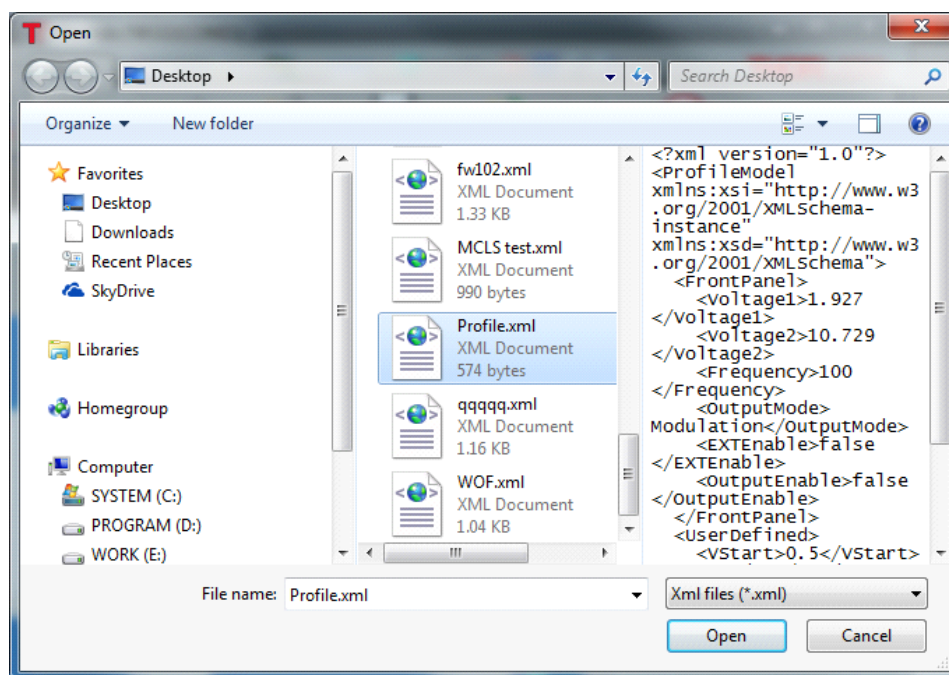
Open

Desktop

Search Desktop

Organize ▾ New folder

Favorites
Desktop
Downloads
Recent Places
SkyDrive

Libraries

Homegroup

Computer
SYSTEM (C:)
PROGRAM (D:)
WORK (E:)

fw102.xml
XML Document
1.33 KB

MCLS test.xml
XML Document
990 bytes

Profile.xml
XML Document
574 bytes

qqqqq.xml
XML Document
1.16 KB

WOF.xml
XML Document
1.04 KB

<?xml version="1.0"?>
<ProfileModel xmlns:xsi="http://www.w3.org/2001/XMLSchema-instance" xmlns:xsd="http://www.w3.org/2001/XMLSchema">
<FrontPanel>
<Voltage1>1.927</Voltage1>
<Voltage2>10.729</Voltage2>
<Frequency>100</Frequency>
<OutputMode>Modulation</OutputMode>
<EXTEnable>false</EXTEnable>
<OutputEnable>false</OutputEnable>
</FrontPanel>
<UserDefined>
<VStart>0.5</VStart>

File name: Profile.xml

Xml files (*.xml)

Open

Cancel